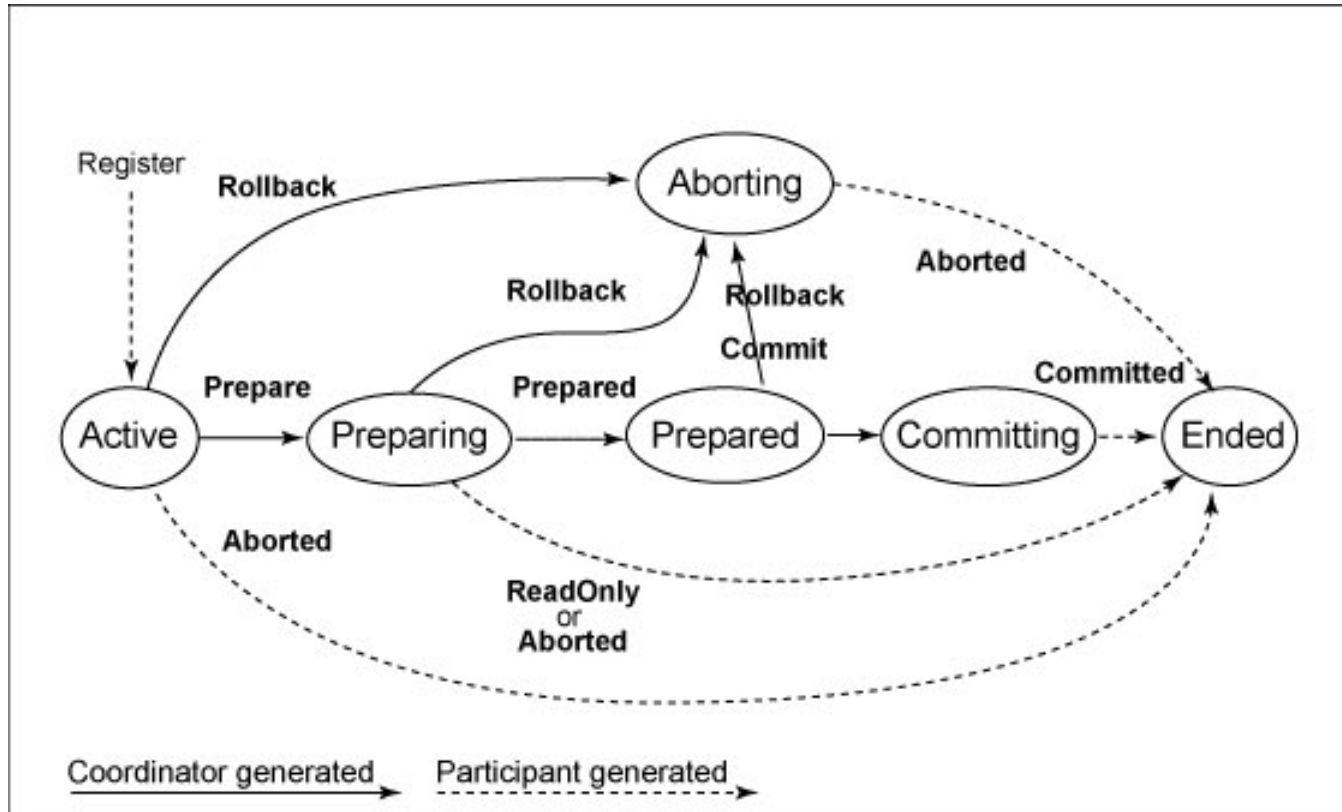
Register

Rollback

Aborting

Aborted

Rollback

Rollback

Commit

Prepare

Prepared

Committed

Active

Preparing

Prepared

Committing

Ended

Aborted

ReadOnly
or
Aborted

Coordinator generated

Participant generated